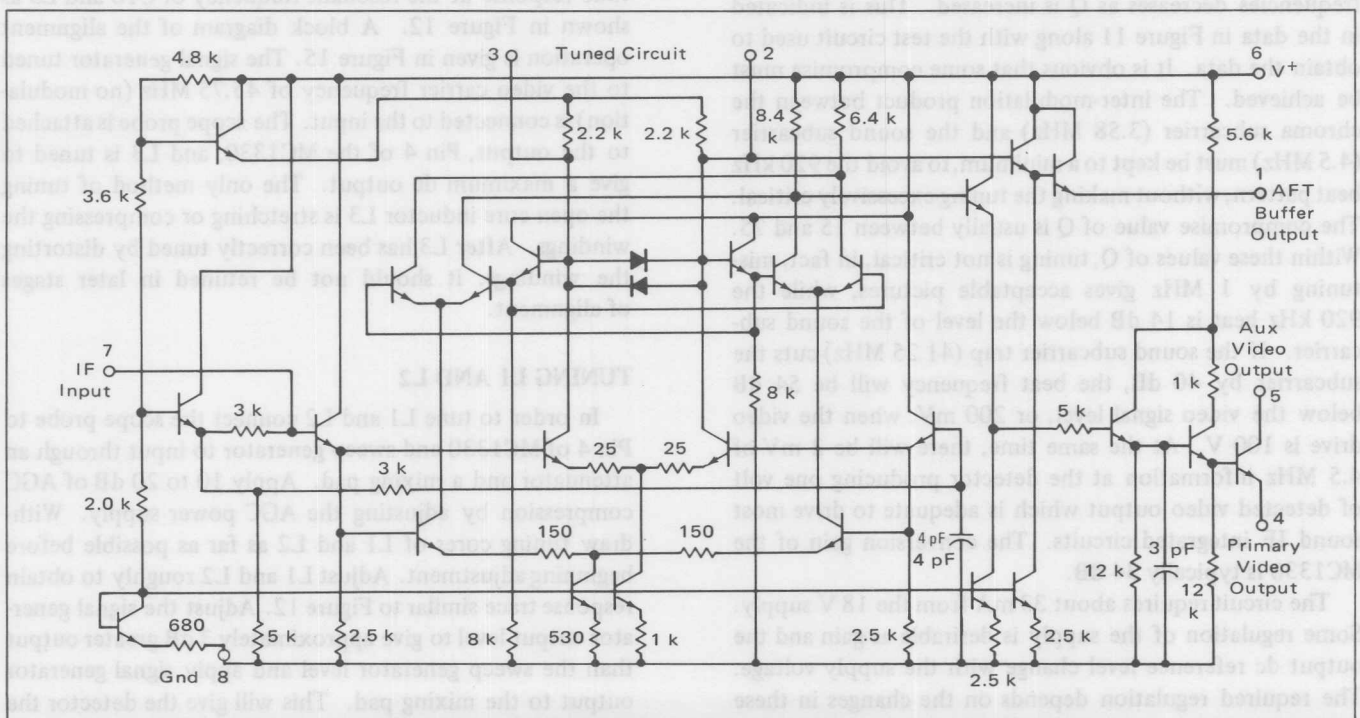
4.8 k

3.6 k

3

Tuned Circuit

2.2 k

2.2 k

2

8.4

6.4 k

6

V+

5.6 k

1

AFT

Buffer

Output

7

IF

Input

3 k

3 k

2.0 k

8 k

25

Aux

Video

Output

5

5 k

150

150

4pF

4 pF

3 pF

12 k

12

k

O 4

Primary

Video

Output

680

Gnd 8

5 k

2.5 k

8

530

1 k

2.5 k

2.5 k

2.5 k